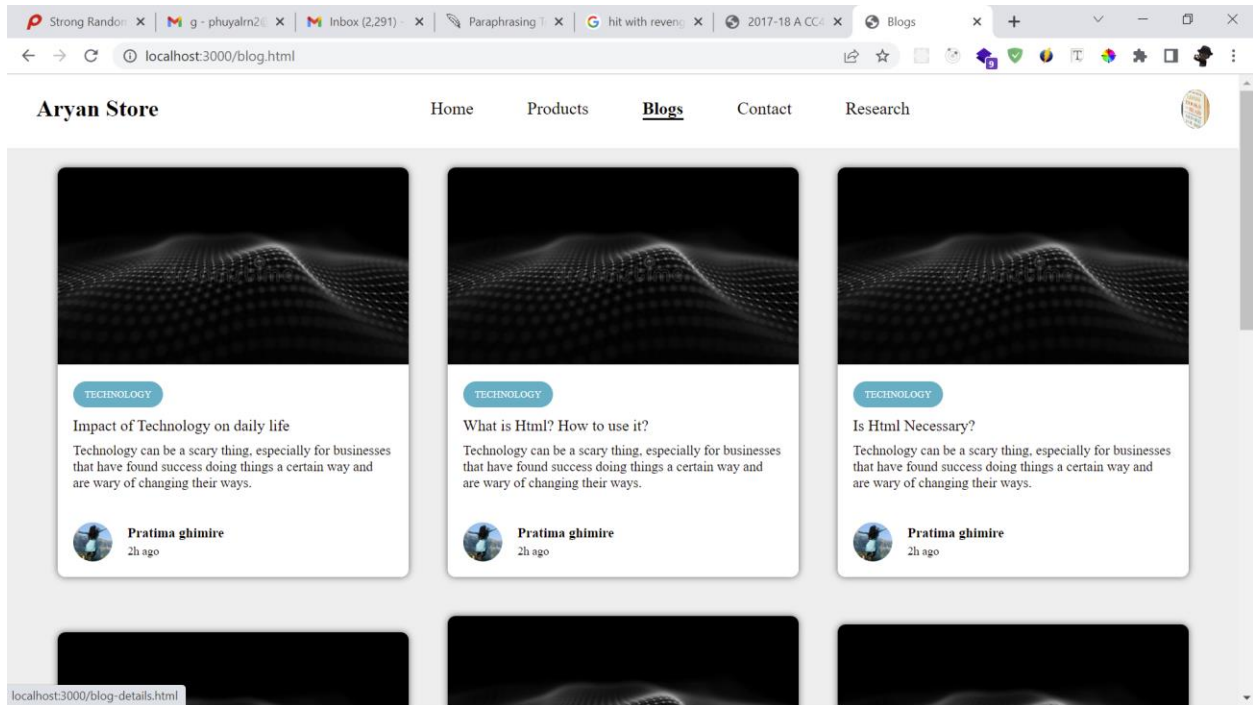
Strong Randon × | g - phuyalrn2 × | Inbox (2,291) × | Paraphrasing × | hit with reveng × | 2017-18 A CC × | Blogs ×

localhost:3000/blog.html

Aryan Store

Home Products Blogs Contact Research

TECHNOLOGY

Impact of Technology on daily life

Technology can be a scary thing, especially for businesses that have found success doing things a certain way and are wary of changing their ways.

Pratima ghimire
2h ago

TECHNOLOGY

What is Html? How to use it?

Technology can be a scary thing, especially for businesses that have found success doing things a certain way and are wary of changing their ways.

Pratima ghimire
2h ago

TECHNOLOGY

Is Html Necessary?

Technology can be a scary thing, especially for businesses that have found success doing things a certain way and are wary of changing their ways.

Pratima ghimire
2h ago

localhost:3000/blog-details.html